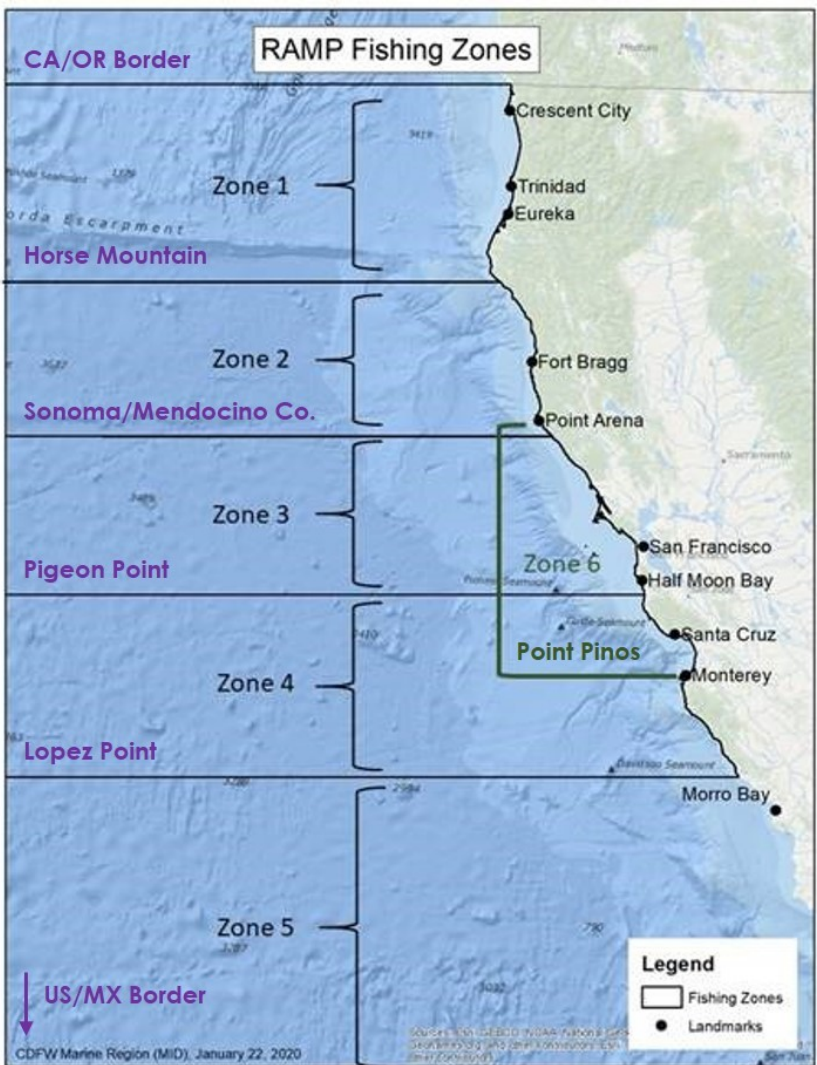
RAMP Fishing Zones

CA/OR Border

Crescent City

Zone 1

Trinidad

Eureka

Gorda Escarpment

Horse Mountain

Zone 2

Fort Bragg

Sonoma/Mendocino Co.

Point Arena

Zone 3

Zone 6

San Francisco

Pigeon Point

Half Moon Bay

Santa Cruz

Point Pinos

Zone 4

Monterey

Lopez Point

Davidson Seamount

Morro Bay

Zone 5

US/MX Border

Legend

Fishing Zones

Landmarks

Sources: Esri, GEBCO, NOAA, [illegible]

CDFW Marine Region (MID), January 22, 2020